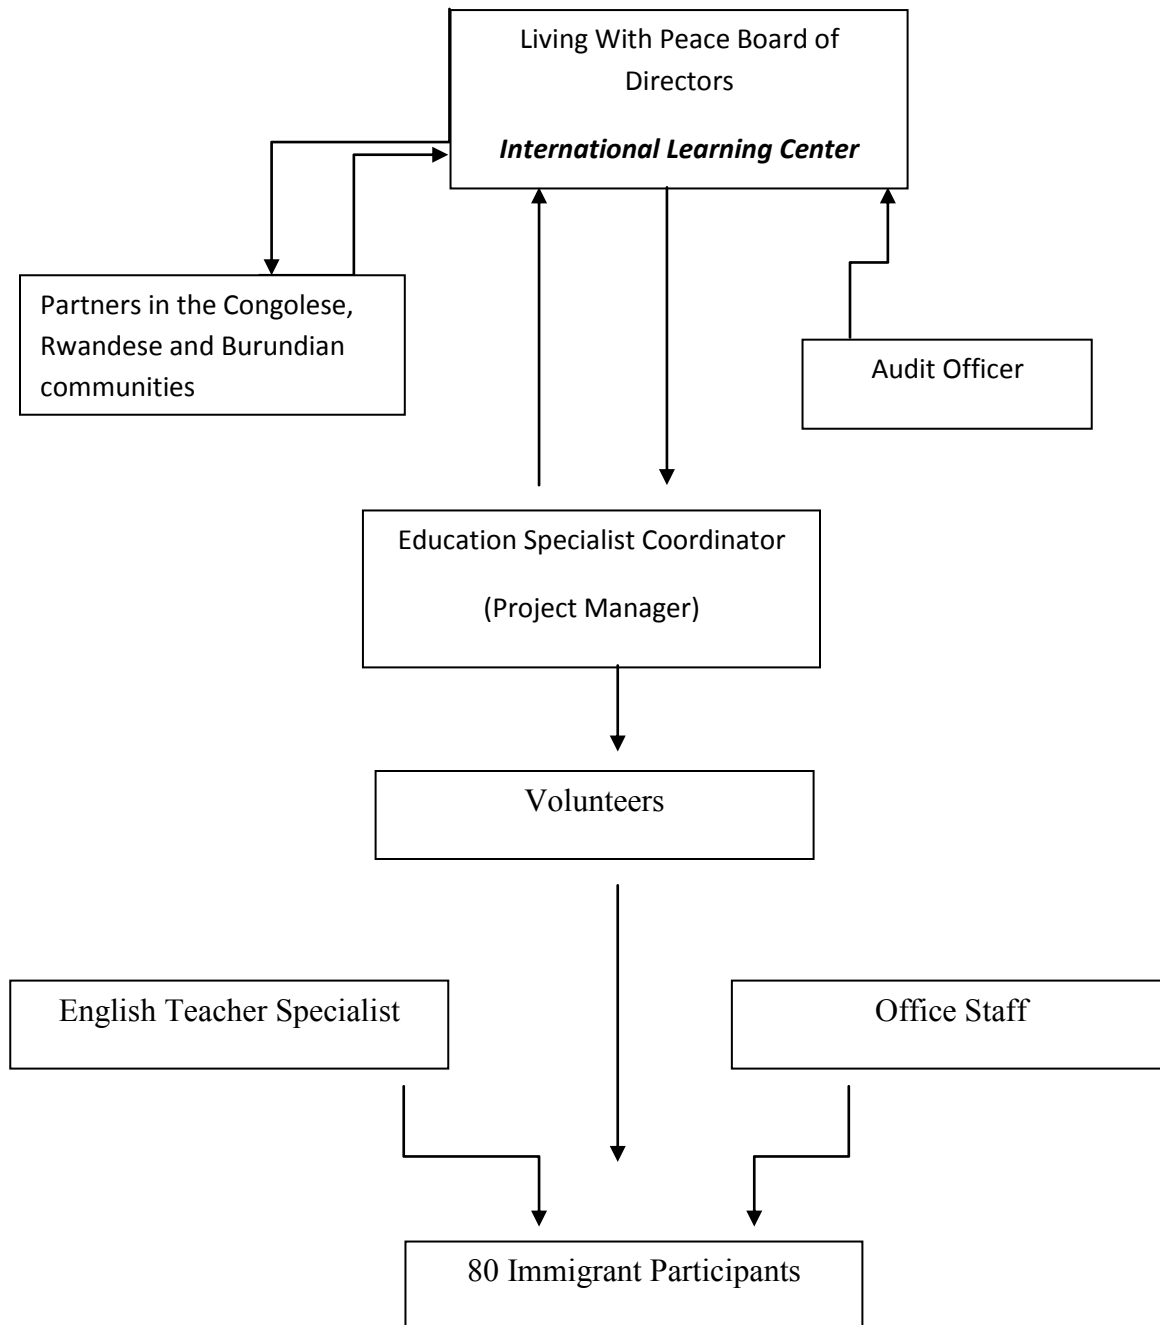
Living With Peace Board of Directors

*International Learning Center*

Partners in the Congolese, Rwandese and Burundian communities

Audit Officer

Education Specialist Coordinator

(Project Manager)

Volunteers

English Teacher Specialist

Office Staff

80 Immigrant Participants